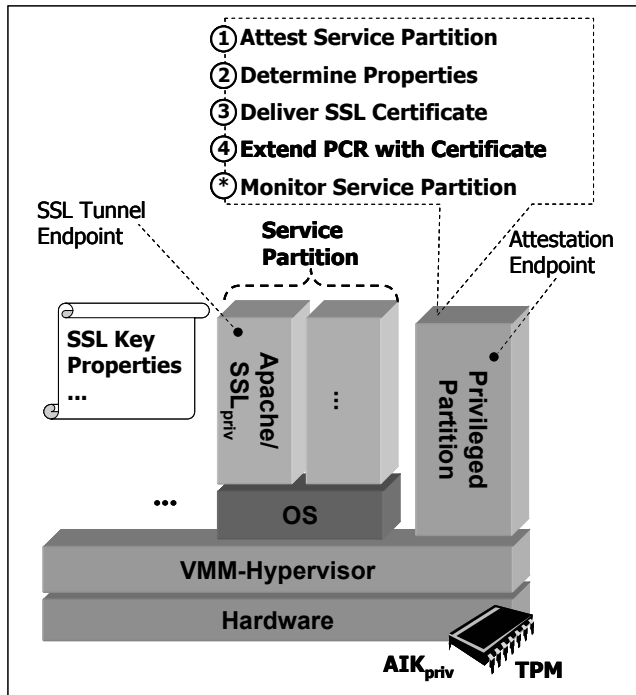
① Attest Service Partition
② Determine Properties
③ Deliver SSL Certificate
④ Extend PCR with Certificate
* Monitor Service Partition

SSL Tunnel Endpoint

Service Partition

Attestation Endpoint

SSL Key Properties ...

Apache/ $SSL_{priv}$

...

Privileged Partition

...

OS

VMM-Hypervisor

Hardware

$AIK_{priv}$

TPM